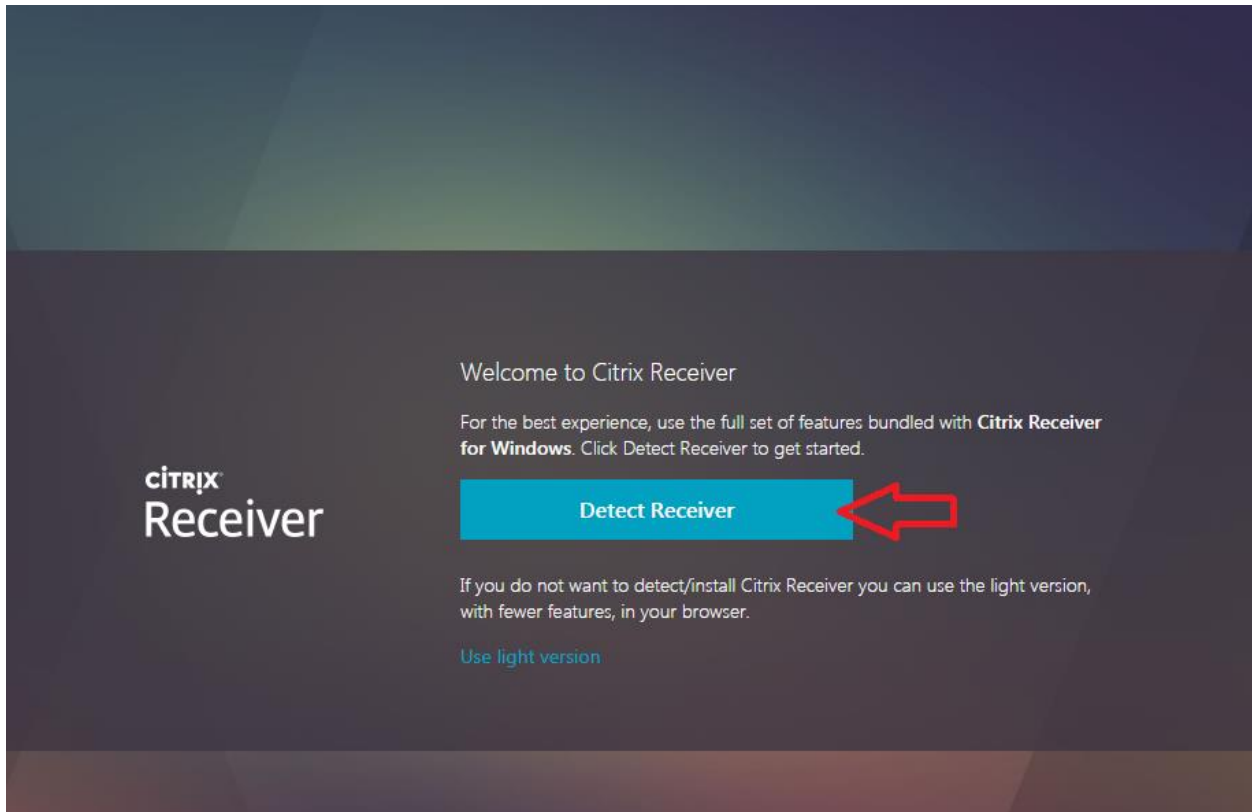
CITRIX
Receiver

Welcome to Citrix Receiver

For the best experience, use the full set of features bundled with **Citrix Receiver for Windows**. Click Detect Receiver to get started.

Detect Receiver

If you do not want to detect/install Citrix Receiver you can use the light version, with fewer features, in your browser.

Use light version